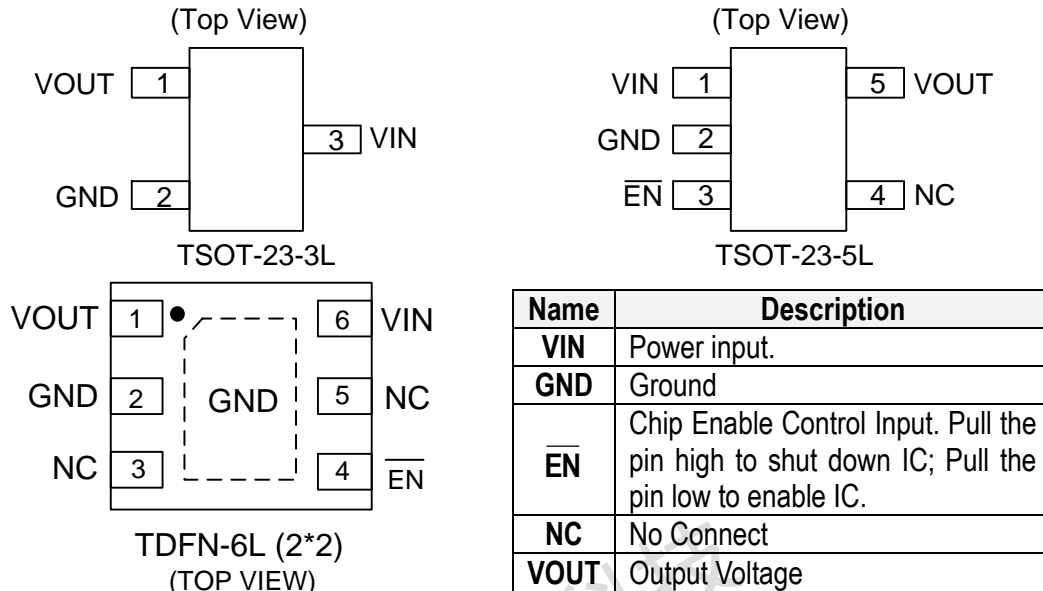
(Top View)

VOUT 1

3 VIN

GND 2

TSOT-23-3L

(Top View)

VIN 1

5 VOUT

GND 2

$\overline{EN}$ 3

4 NC

TSOT-23-5L

VOUT 1

6 VIN

GND 2

GND

5 NC

NC 3

4 $\overline{EN}$

TDFN-6L (2*2)
(TOP VIEW)

| Name | Description |
|---|---|
| VIN | Power input. |
| GND | Ground |
| $\overline{EN}$ | Chip Enable Control Input. Pull the pin high to shut down IC; Pull the pin low to enable IC. |
| NC | No Connect |
| VOUT | Output Voltage |